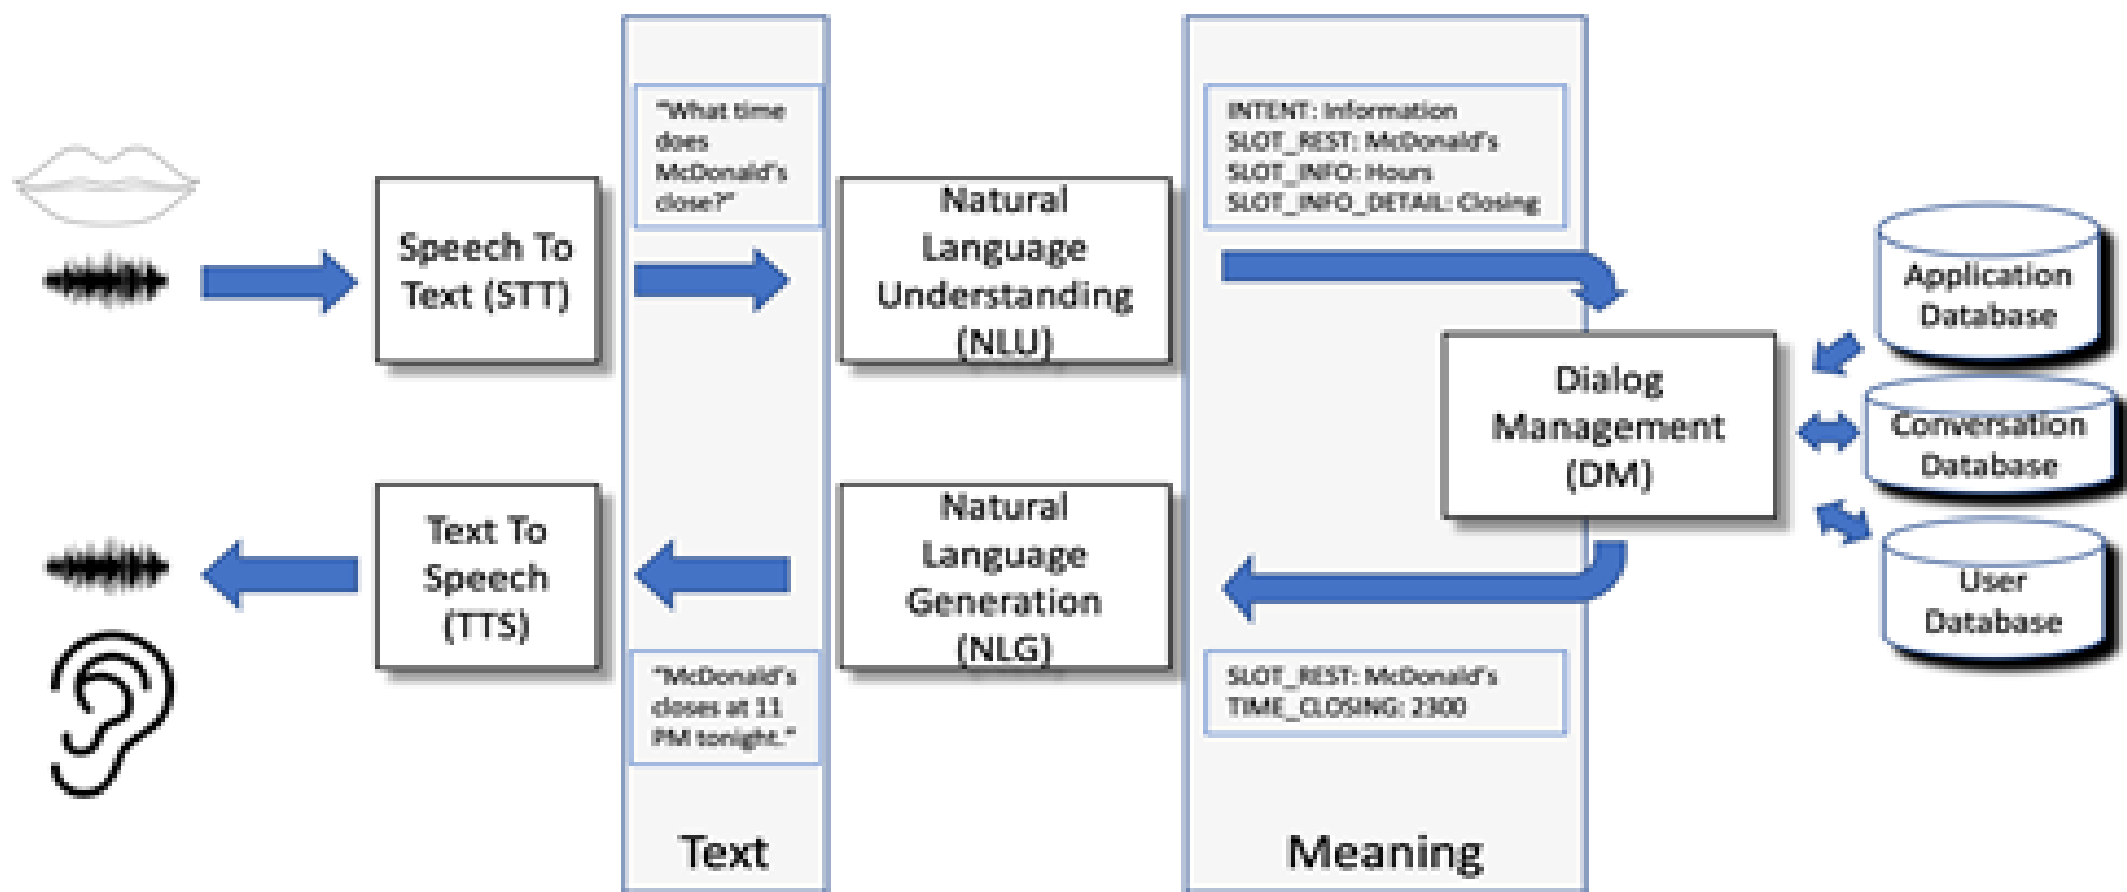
Speech To Text (STT)

"What time does McDonald's close?"

Natural Language Understanding (NLU)

INTENT: Information
SLOT_REST: McDonald's
SLOT_INFO: Hours
SLOT_INFO_DETAIL: Closing

Dialog Management (DM)

Application Database

Conversation Database

User Database

Text To Speech (TTS)

Natural Language Generation (NLG)

"McDonald's closes at 11 PM tonight."

SLOT_REST: McDonald's
TIME_CLOSING: 2300

Text

Meaning